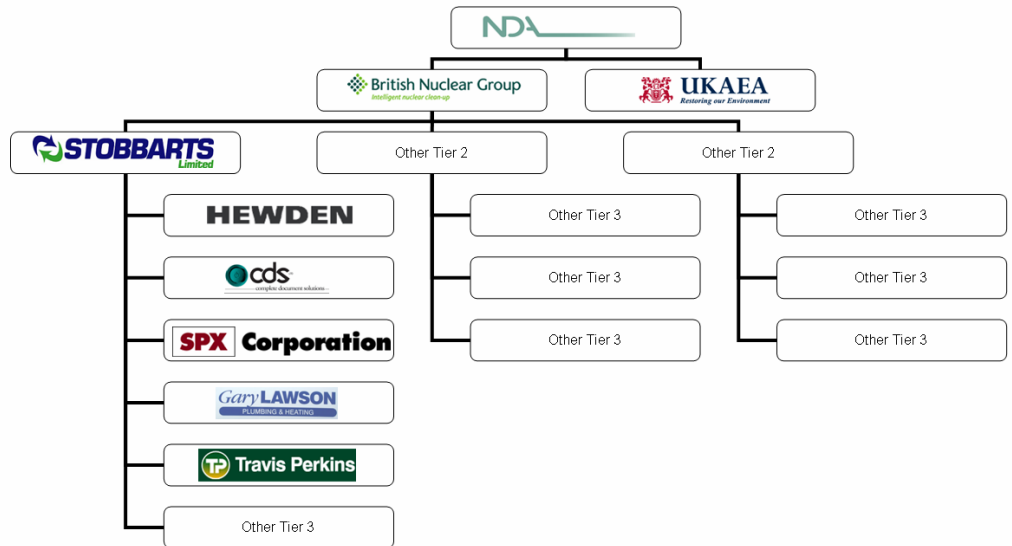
NDA

British Nuclear Group
Intelligent nuclear clean-up

UKAEA
Restoring our Environment

STOBBARTS
Limited

Other Tier 2

Other Tier 2

HEWDEN

cds
complete document solutions

SPX Corporation

Gary LAWSON
PLUMBING & HEATING

TP Travis Perkins

Other Tier 3

Other Tier 3

Other Tier 3

Other Tier 3

Other Tier 3

Other Tier 3

Other Tier 3